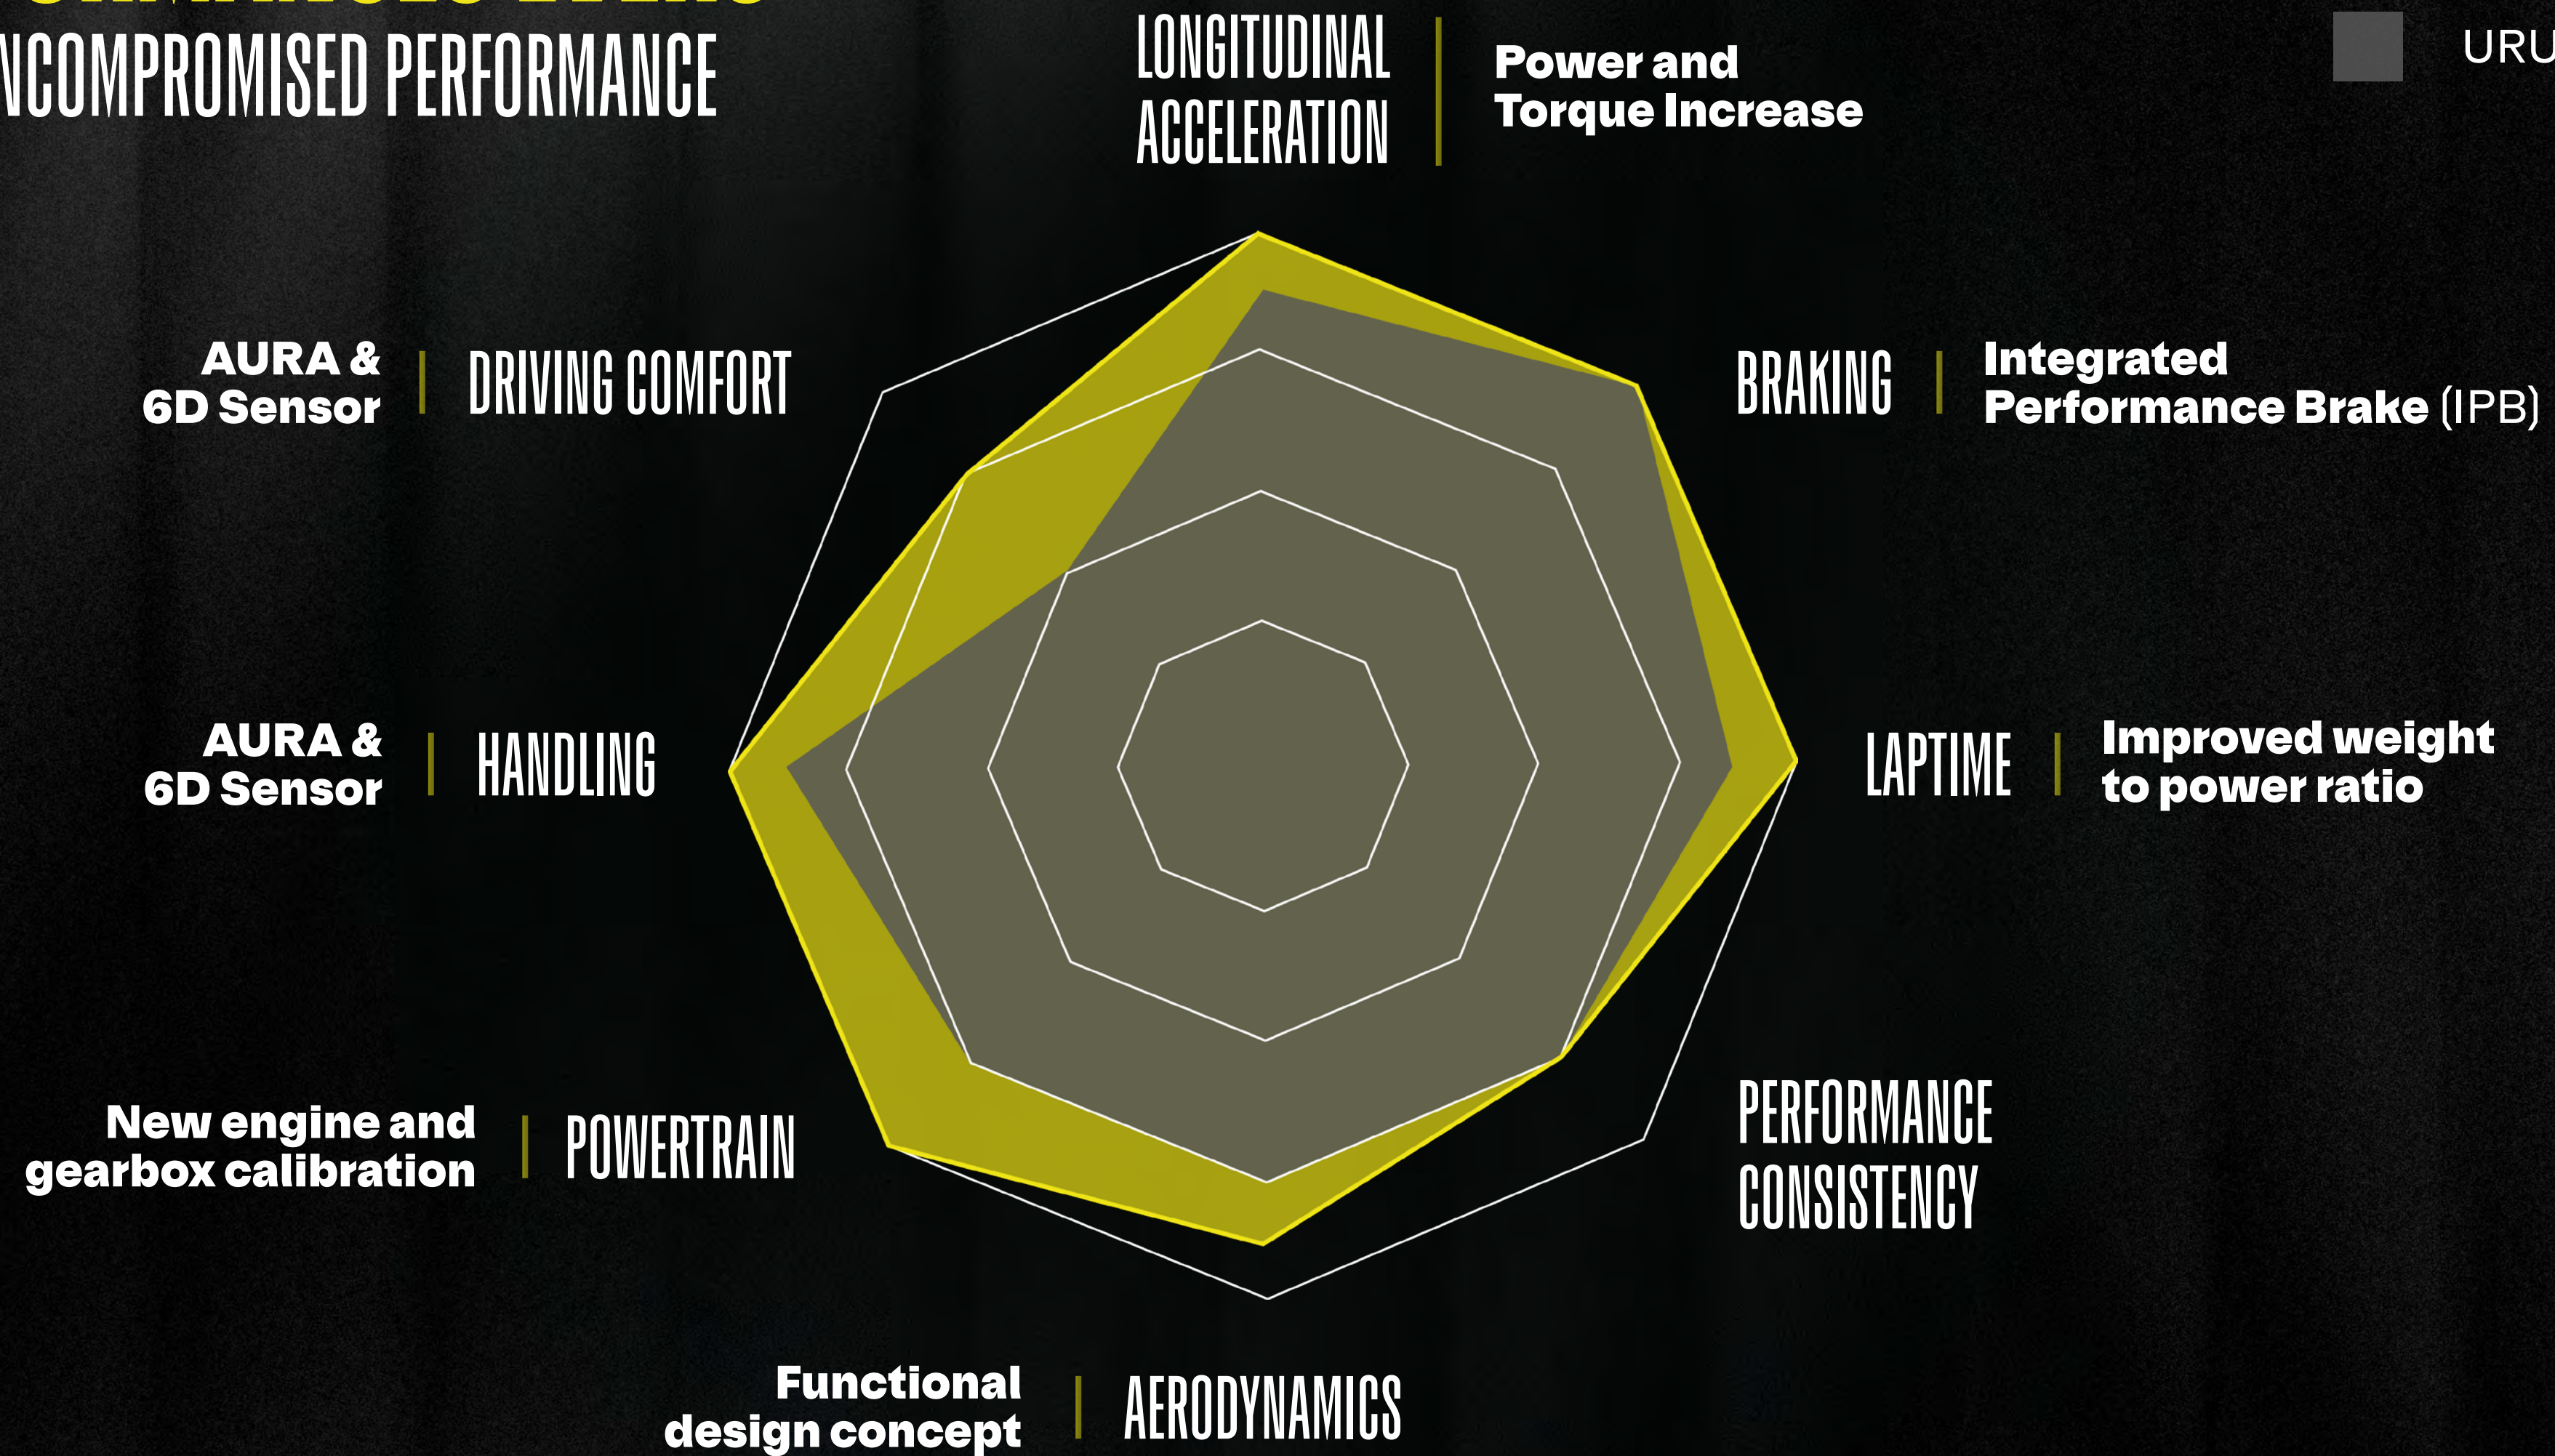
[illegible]
NCOMPROMISED PERFORMANCE

LONGITUDINAL ACCELERATION | Power and Torque Increase

URU

AURA & 6D Sensor | DRIVING COMFORT

BRAKING | Integrated Performance Brake (IPB)

AURA & 6D Sensor | HANDLING

LAPTIME | Improved weight to power ratio

New engine and gearbox calibration | POWERTRAIN

PERFORMANCE CONSISTENCY

Functional design concept | AERODYNAMICS